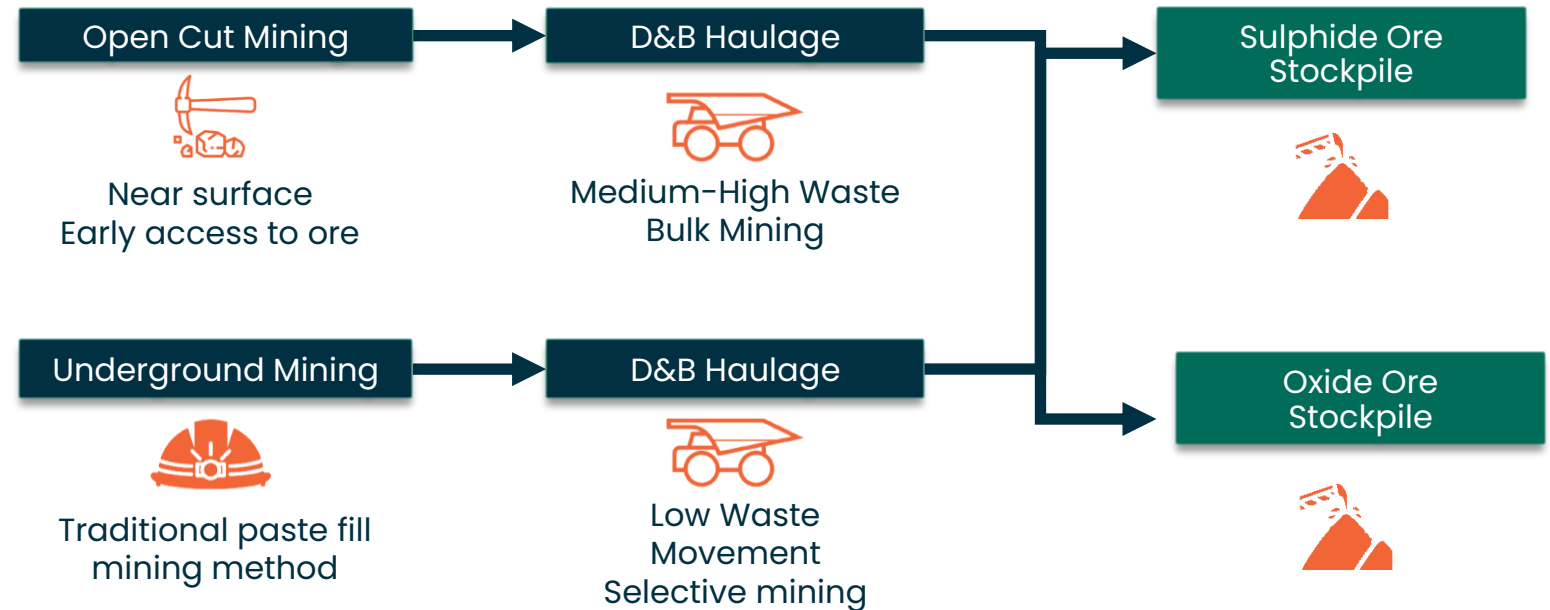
Open Cut Mining

Near surface
Early access to ore

D&B Haulage

Medium-High Waste
Bulk Mining

Sulphide Ore
Stockpile

Underground Mining

Traditional paste fill
mining method

D&B Haulage

Low Waste
Movement
Selective mining

Oxide Ore
Stockpile